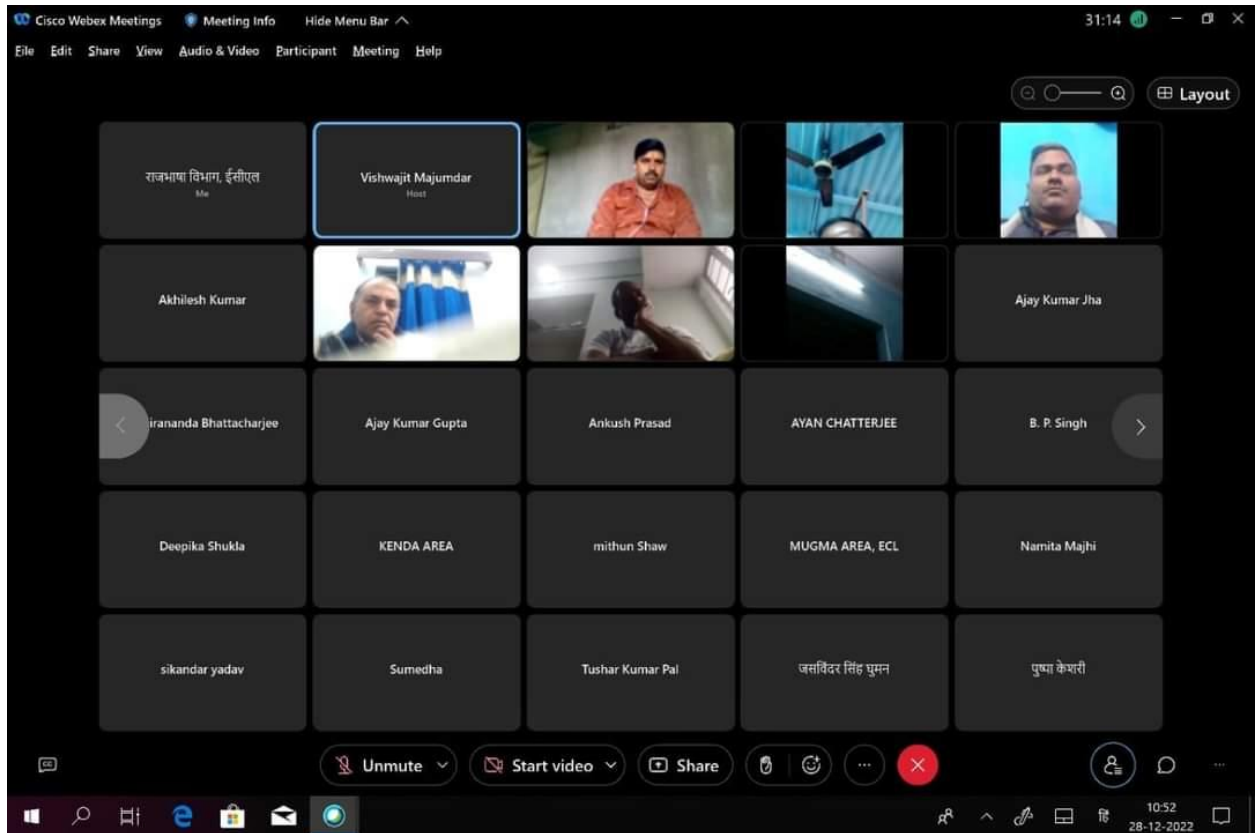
Cisco Webex Meetings Meeting Info Hide Menu Bar
31:14
File Edit Share View Audio & Video Participant Meeting Help
Layout

राजभाषा विभाग, ईसीएल
Me

Vishwajit Majumdar
Host

Akhilesh Kumar

Ajay Kumar Jha

iranand​a Bhattacharjee

Ajay Kumar Gupta

Ankush Prasad

AYAN CHATTERJEE

B. P. Singh

Deepika Shukla

KENDA AREA

mithun Shaw

MUGMA AREA, ECL

Namita Majhi

sikandar yadav

Sumedha

Tushar Kumar Pal

जसविंदर सिंह घुमन

पुष्पा केशरी

Unmute Start video Share

हिं 10:52 28-12-2022